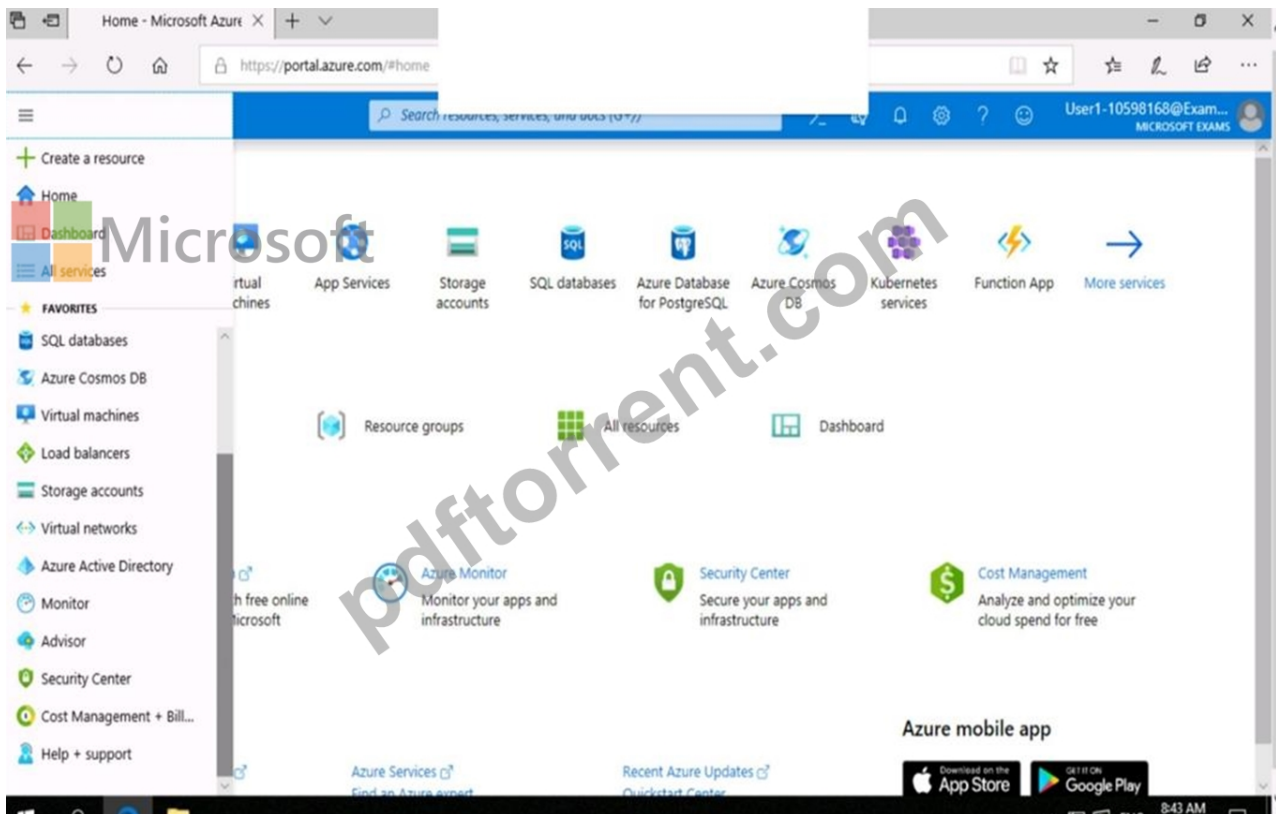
Home - Microsoft Azure ×  +  ∨

https://portal.azure.com/#home

Search resources, services, and docs (G+/)

User1-10598168@Exam...
MICROSOFT EXAMS

+ Create a resource
Home
Dashboard
All services
FAVORITES
SQL databases
Azure Cosmos DB
Virtual machines
Load balancers
Storage accounts
Virtual networks
Azure Active Directory
Monitor
Advisor
Security Center
Cost Management + Bill...
Help + support

Microsoft

rtual chines
App Services
Storage accounts
SQL databases
Azure Database for PostgreSQL
Azure Cosmos DB
Kubernetes services
Function App
More services

Resource groups
All resources
Dashboard

h free online Microsoft

Azure Monitor
Monitor your apps and infrastructure

Security Center
Secure your apps and infrastructure

Cost Management
Analyze and optimize your cloud spend for free

Azure mobile app

Azure Services
Find an Azure expert

Recent Azure Updates
Quickstart Center

Download on the App Store
GET IT ON Google Play

pdftorrent.com

8:43 AM